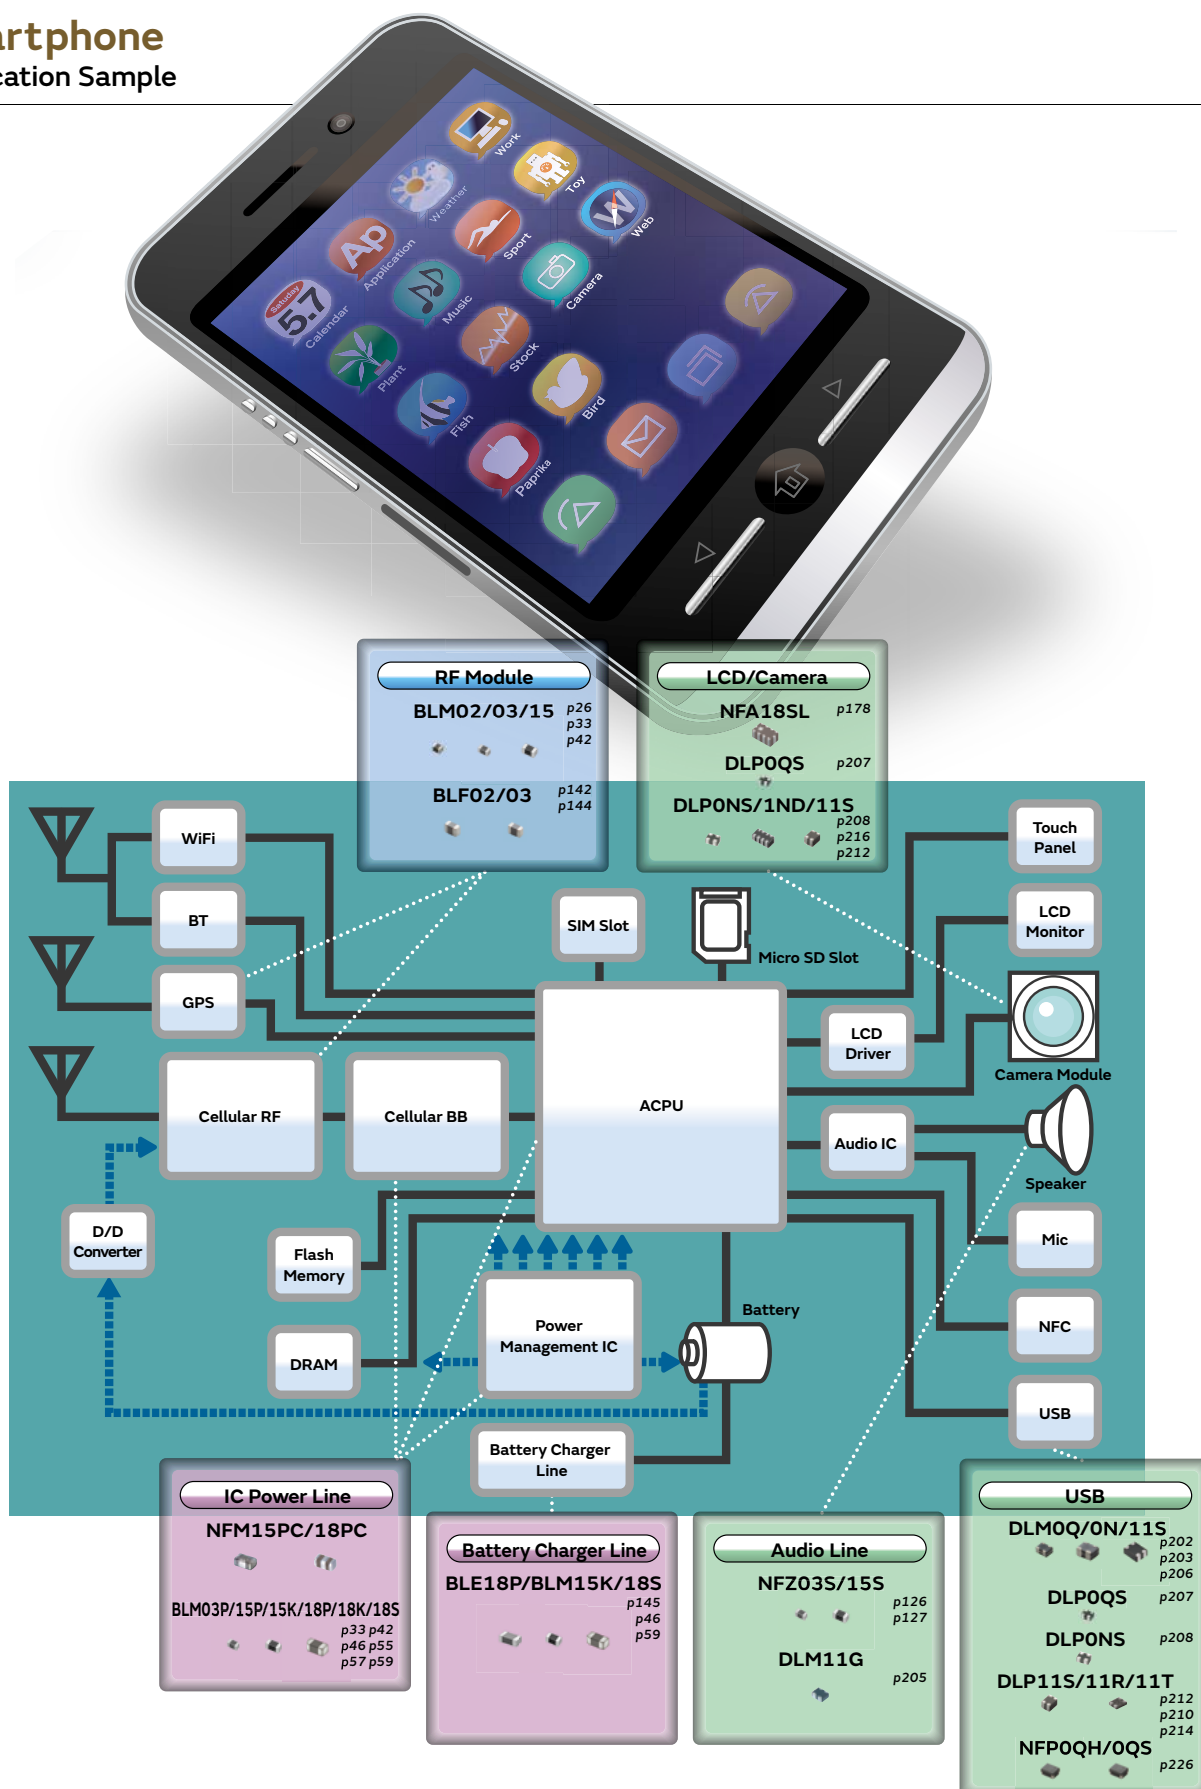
rtphone
cation Sample

Work
Toy
Weather
Web
Application
Sport
Saturday
5.7
Calendar
Music
Camera
Stock
Plant
Bird
Fish
Paprika

RF Module
BLM02/03/15 p26 p33 p42
BLF02/03 p142 p144

LCD/Camera
NFA18SL p178
DLP0QS p207
DLP0NS/1ND/11S p208 p216 p212

WiFi
BT
GPS
Touch Panel
LCD Monitor
SIM Slot
Micro SD Slot
Camera Module
LCD Driver
ACPU
Cellular RF
Cellular BB
Audio IC
Speaker
D/D Converter
Mic
Flash Memory
Power Management IC
Battery
NFC
DRAM
USB
Battery Charger Line

IC Power Line
NFM15PC/18PC
BLM03P/15P/15K/18P/18K/18S p33 p42 p46 p55 p57 p59

Battery Charger Line
BLE18P/BLM15K/18S p145 p46 p59

Audio Line
NFZ03S/15S p126 p127
DLM11G p205

USB
DLM0Q/0N/11S p202 p203 p206
DLP0QS p207
DLP0NS p208
DLP11S/11R/11T p212 p210 p214
NFP0QH/0QS p226